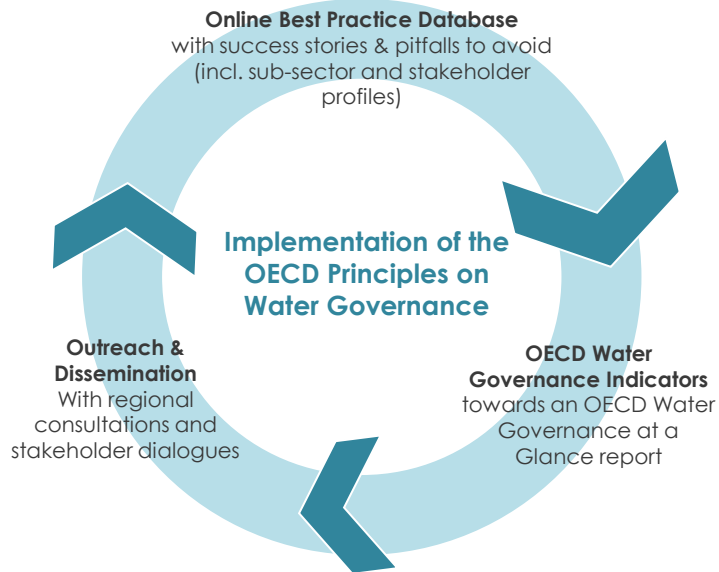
**Online Best Practice Database**
with success stories & pitfalls to avoid (incl. sub-sector and stakeholder profiles)

Implementation of the OECD Principles on Water Governance

**OECD Water Governance Indicators**
towards an OECD Water Governance at a Glance report

**Outreach & Dissemination**
With regional consultations and stakeholder dialogues